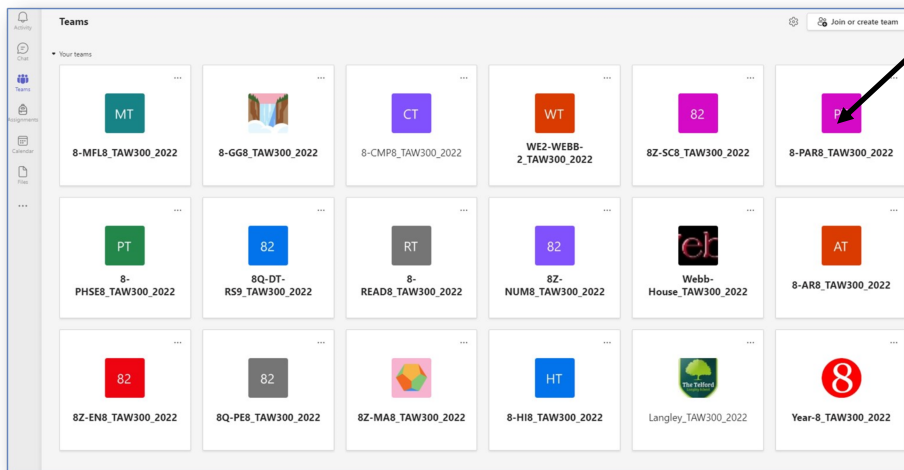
Activity
Chat
Teams
Assignments
Calendar
Files
...

Teams

Join or create team

Your teams

MT
8-MFL8_TAW300_2022

8-GG8_TAW300_2022

CT
8-CMP8_TAW300_2022

WT
WE2-WEBB-2_TAW300_2022

82
8Z-SC8_TAW300_2022

P
8-PAR8_TAW300_2022

PT
8-PHSE8_TAW300_2022

82
8Q-DT-RS9_TAW300_2022

RT
8-READ8_TAW300_2022

82
8Z-NUM8_TAW300_2022

eb
Webb-House_TAW300_2022

AT
8-AR8_TAW300_2022

82
8Z-EN8_TAW300_2022

82
8Q-PE8_TAW300_2022

8Z-MA8_TAW300_2022

HT
8-HI8_TAW300_2022

The Telford
Langley_TAW300_2022

8
Year-8_TAW300_2022